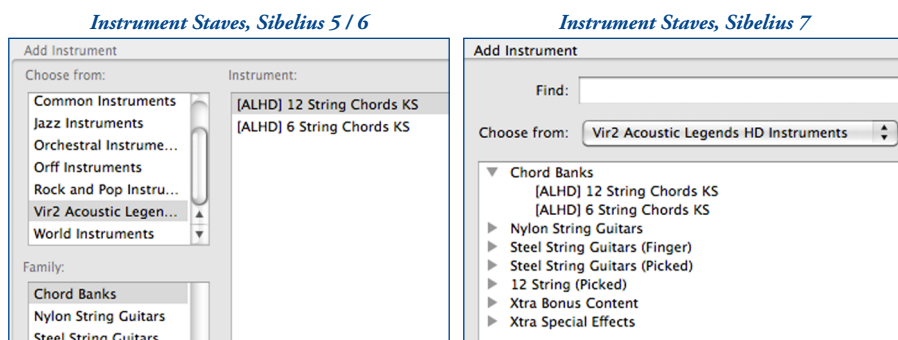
Instrument Staves, Sibelius 5 / 6

Add Instrument

Choose from:

Common Instruments
Jazz Instruments
Orchestral Instrume…
Orff Instruments
Rock and Pop Instru…
Vir2 Acoustic Legen…
World Instruments

Instrument:

[ALHD] 12 String Chords KS
[ALHD] 6 String Chords KS

Family:

Chord Banks
Nylon String Guitars
Steel String Guitars

Instrument Staves, Sibelius 7

Add Instrument

Find:

Choose from: Vir2 Acoustic Legends HD Instruments

Chord Banks
[ALHD] 12 String Chords KS
[ALHD] 6 String Chords KS
Nylon String Guitars
Steel String Guitars (Finger)
Steel String Guitars (Picked)
12 String (Picked)
Xtra Bonus Content
Xtra Special Effects